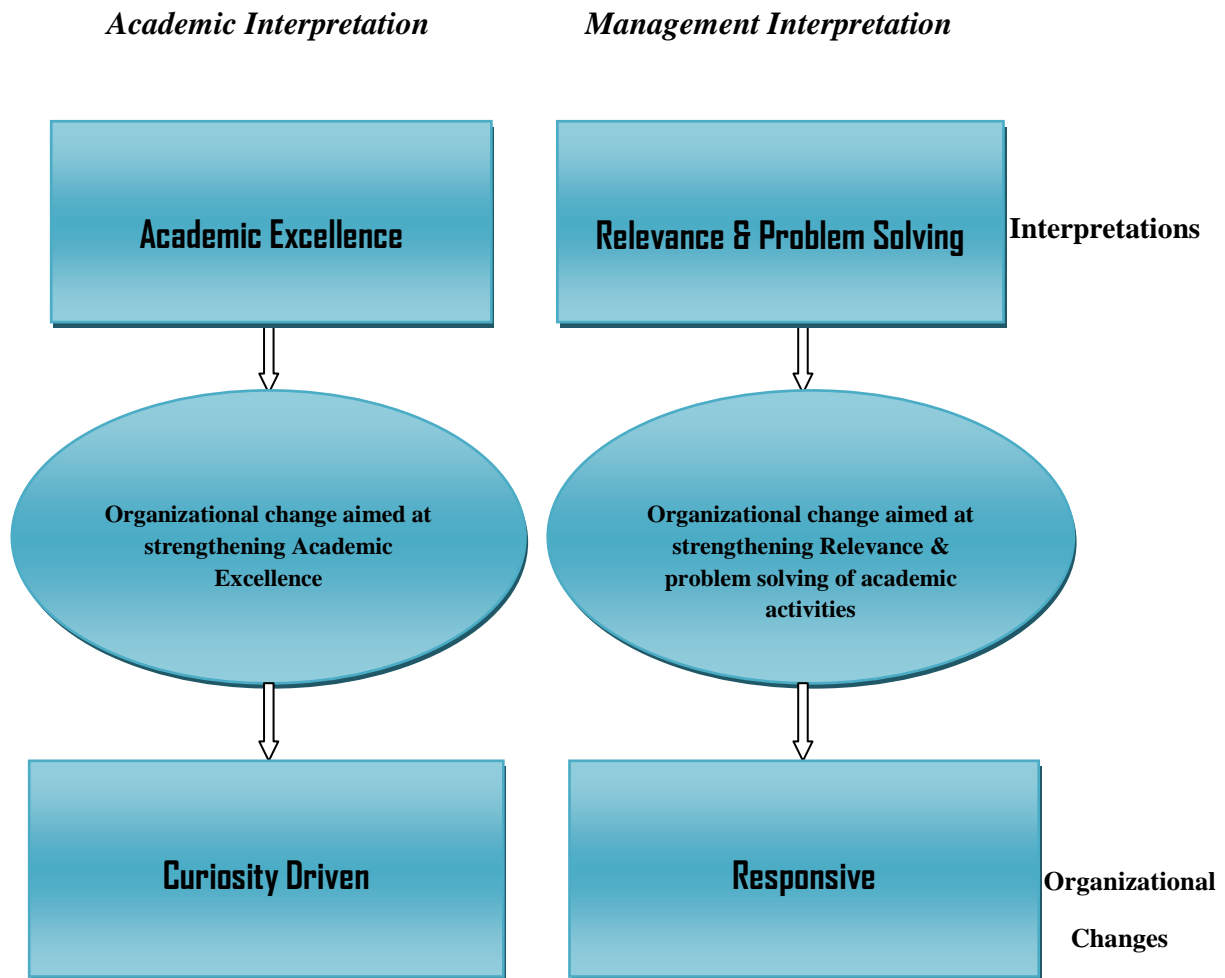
Academic Interpretation

Management Interpretation

Academic Excellence

Relevance & Problem Solving

Interpretations

Organizational change aimed at strengthening Academic Excellence

Organizational change aimed at strengthening Relevance & problem solving of academic activities

Curiosity Driven

Responsive

Organizational Changes